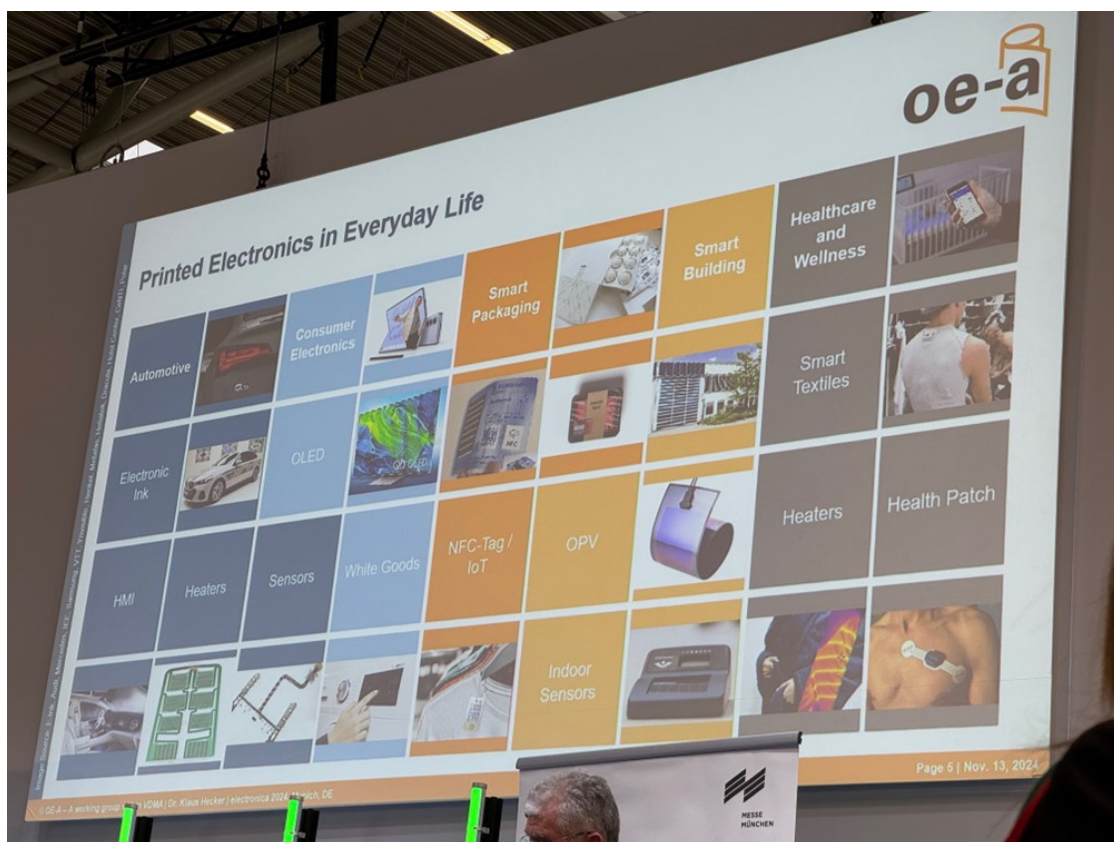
oe-a

Printed Electronics in Everyday Life

Automotive

Consumer Electronics

Smart Packaging

Smart Building

Healthcare and Wellness

Smart Textiles

Electronic Ink

OLED

Heaters

Health Patch

HMI

Heaters

Sensors

White Goods

NFC-Tag / IoT

OPV

Indoor Sensors

Image Source: E Ink, Audi, Mercedes, LG, Samsung, VTT, Ynvisible, Henkel, Molex, Inkjet, Heraeus, Holst Centre, CeNTI, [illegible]

© OE-A – A working group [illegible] VDMA | Dr. Klaus Hecker | electronica 2024, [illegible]ich, DE

Page 5 | Nov. 13, 2024

MESSE MÜNCHEN